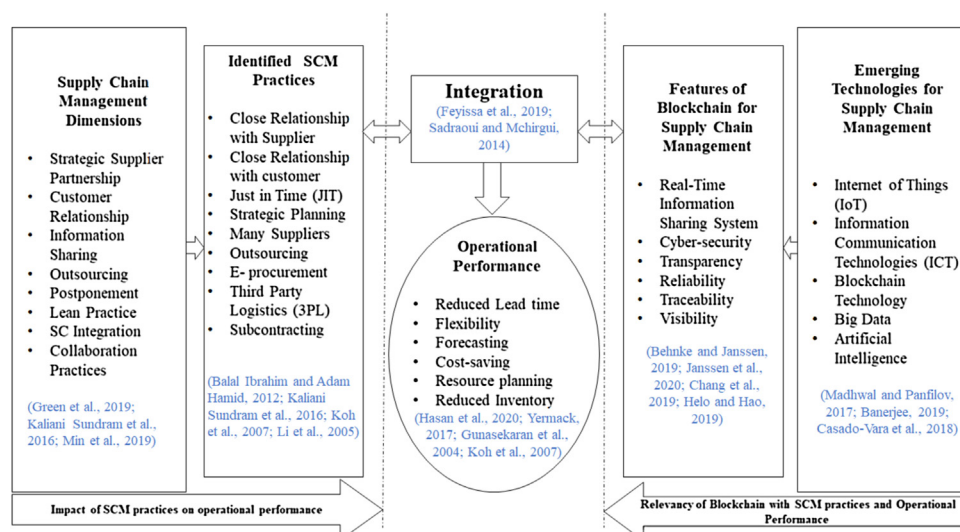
Supply Chain Management Dimensions

- Strategic Supplier Partnership
- Customer Relationship
- Information Sharing
- Outsourcing
- Postponement
- Lean Practice
- SC Integration
- Collaboration Practices

(Green et al., 2019; Kaliani Sundram et al., 2016; Min et al., 2019)

Identified SCM Practices

- Close Relationship with Supplier
- Close Relationship with customer
- Just in Time (JIT)
- Strategic Planning
- Many Suppliers
- Outsourcing
- E- procurement
- Third Party Logistics (3PL)
- Subcontracting

(Balal Ibrahim and Adam Hamid, 2012; Kaliani Sundram et al., 2016; Koh et al., 2007; Li et al., 2005)

Integration
(Feyissa et al., 2019; Sadraoui and Mchirgui, 2014)

Operational Performance

- Reduced Lead time
- Flexibility
- Forecasting
- Cost-saving
- Resource planning
- Reduced Inventory

(Hasan et al., 2020; Yermack, 2017; Gunasekaran et al., 2004; Koh et al., 2007)

Features of Blockchain for Supply Chain Management

- Real-Time Information Sharing System
- Cyber-security
- Transparency
- Reliability
- Traceability
- Visibility

(Behnke and Janssen, 2019; Janssen et al., 2020; Chang et al., 2019; Helo and Hao, 2019)

Emerging Technologies for Supply Chain Management

- Internet of Things (IoT)
- Information Communication Technologies (ICT)
- Blockchain Technology
- Big Data
- Artificial Intelligence

(Madhwal and Panfilov, 2017; Banerjee, 2019; Casado-Vara et al., 2018)

Impact of SCM practices on operational performance

Relevancy of Blockchain with SCM practices and Operational Performance